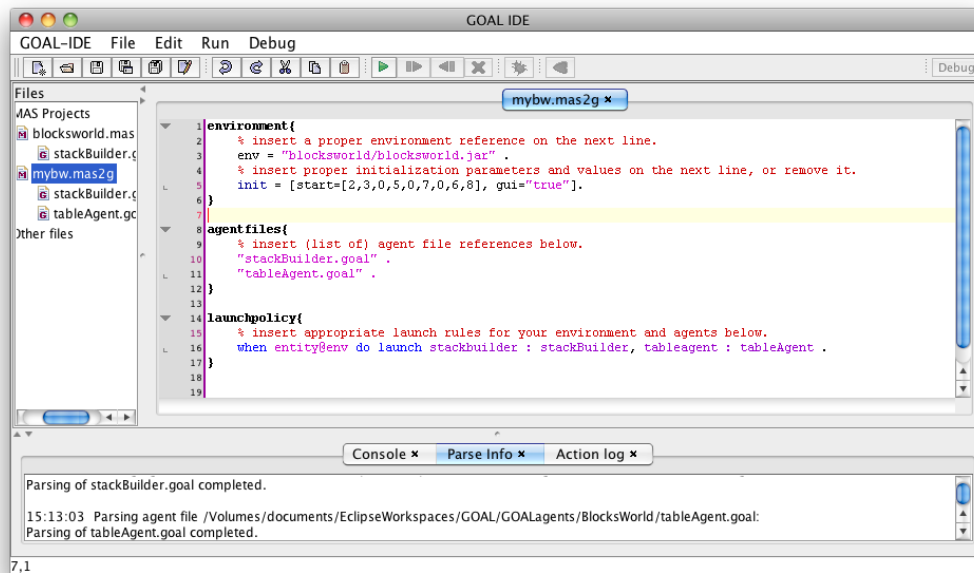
GOAL IDE

GOAL-IDE File Edit Run Debug

Debug

Files

MAS Projects
blocksworld.mas
stackBuilder.g
mybw.mas2g
stackBuilder.g
tableAgent.go
Other files

mybw.mas2g ×

1 environment{
2 % insert a proper environment reference on the next line.
3 env = "blocksworld/blocksworld.jar" .
4 % insert proper initialization parameters and values on the next line, or remove it.
5 init = [start=[2,3,0,5,0,7,0,6,8], gui="true"].
6 }
7
8 agentfiles{
9 % insert (list of) agent file references below.
10 "stackBuilder.goal" .
11 "tableAgent.goal" .
12 }
13
14 launchpolicy{
15 % insert appropriate launch rules for your environment and agents below.
16 when entity@env do launch stackbuilder : stackBuilder, tableagent : tableAgent .
17 }
18
19

Console × Parse Info × Action log ×

Parsing of stackBuilder.goal completed.

15:13:03 Parsing agent file /Volumes/documents/EclipseWorkspaces/GOAL/GOALagents/BlocksWorld/tableAgent.goal:
Parsing of tableAgent.goal completed.

7,1